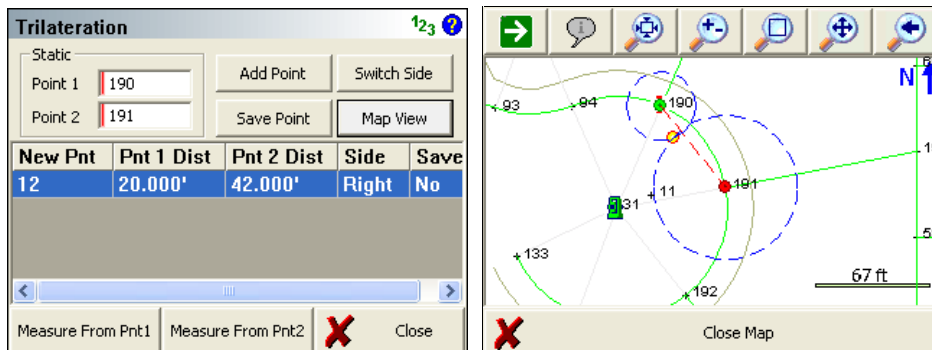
Trilateration

Static

Point 1 190

Point 2 191

Add Point

Switch Side

Save Point

Map View

| New Pnt | Pnt 1 Dist | Pnt 2 Dist | Side | Save |
|---|---|---|---|---|
| 12 | 20.000' | 42.000' | Right | No |

Measure From Pnt1

Measure From Pnt2

Close

93
94
190
N
191
11
31
133
5
192
67 ft

Close Map